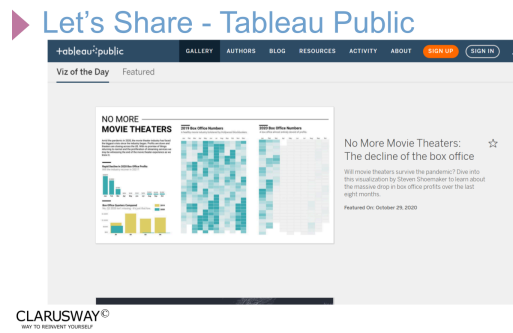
Let's Share - Tableau Public

+tableau+public

GALLERY AUTHORS BLOG RESOURCES ACTIVITY ABOUT SIGN UP SIGN IN

Viz of the Day Featured

NO MORE MOVIE THEATERS

2019 Box Office Numbers

2020 Box Office Numbers

No More Movie Theaters: The decline of the box office

Will movie theaters survive the pandemic? Dive into this visualization by Steven Shoemaker to learn about the massive drop in box office profits over the last eight months.

Featured On: October 29, 2020

CLARUSWAY©
WAY TO REINVENT YOURSELF